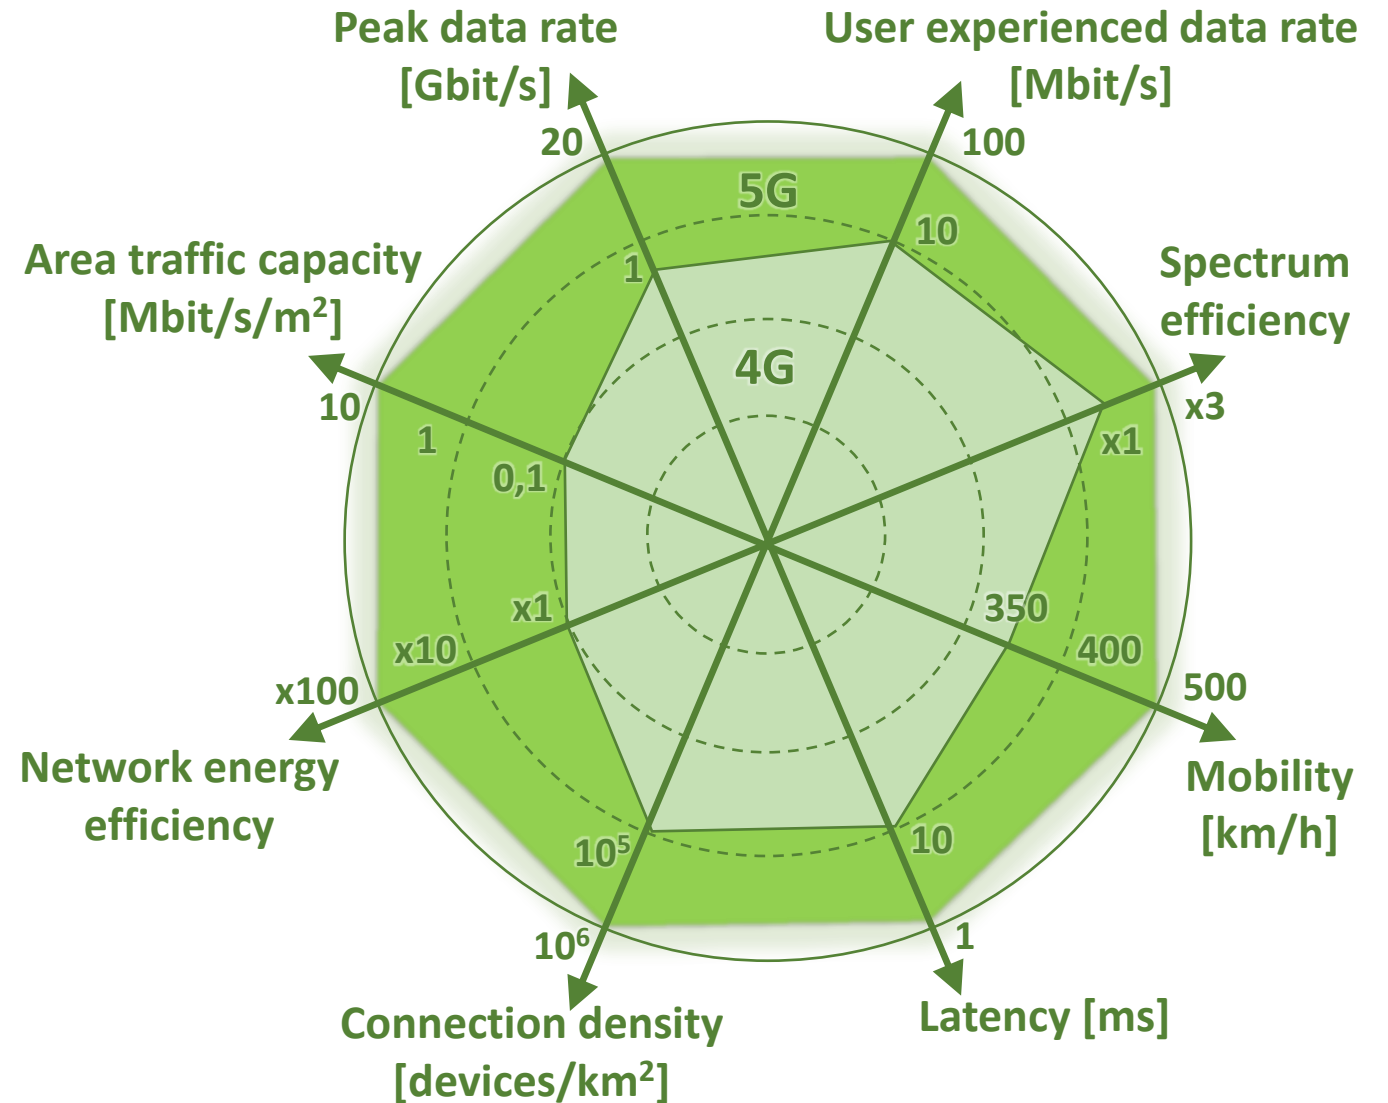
Peak data rate [Gbit/s]

User experienced data rate [Mbit/s]

20

100

5G

10

1

Area traffic capacity [Mbit/s/m$^2$]

Spectrum efficiency

4G

x3

10

x1

1

0,1

350

x1

400

x10

500

x100

Network energy efficiency

Mobility [km/h]

10$^5$

10

10$^6$

1

Connection density [devices/km$^2$]

Latency [ms]